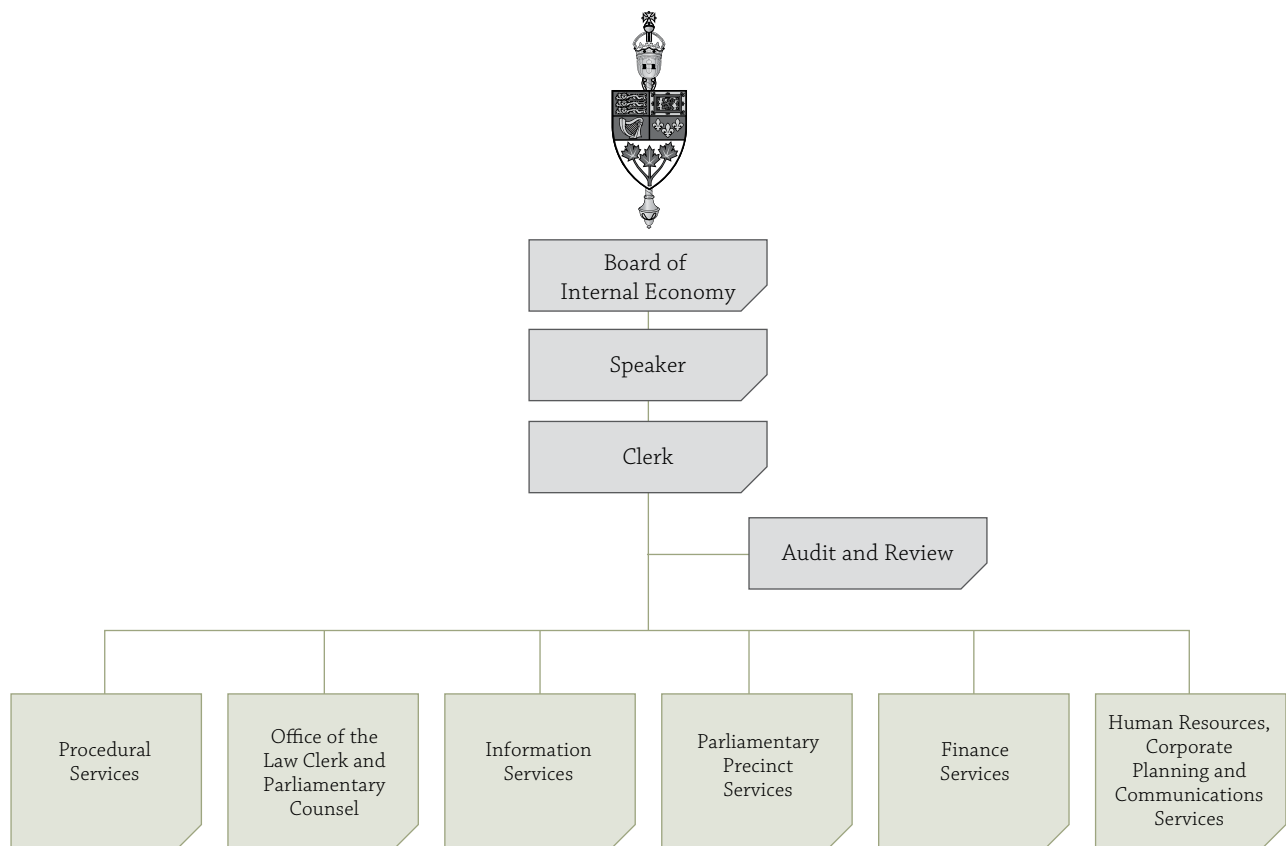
Board of Internal Economy

Speaker

Clerk

Audit and Review

Procedural Services

Office of the Law Clerk and Parliamentary Counsel

Information Services

Parliamentary Precinct Services

Finance Services

Human Resources, Corporate Planning and Communications Services